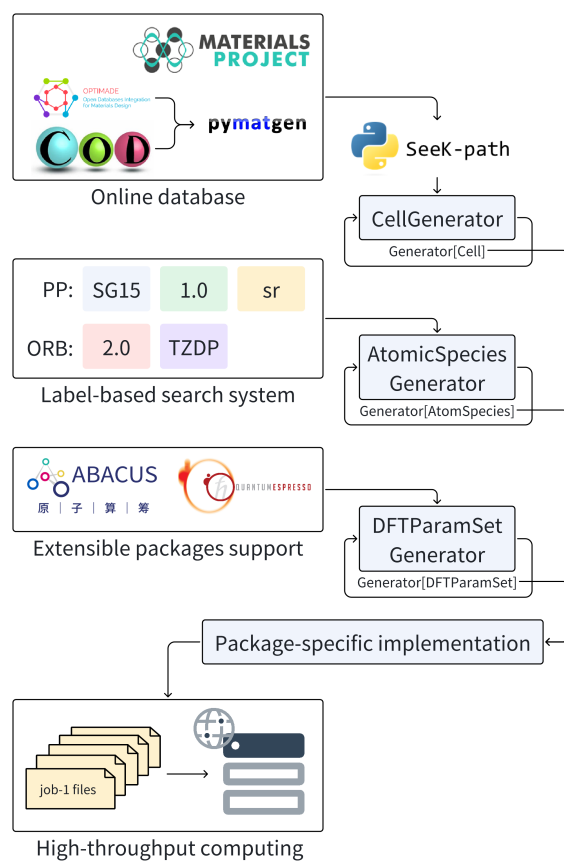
MATERIALS PROJECT

OPTIMADE
Open Databases Integration for Materials Design

COD

pymatgen

Online database

SeeK-path

CellGenerator

Generator[Cell]

PP: SG15 1.0 sr

ORB: 2.0 TZDP

Label-based search system

AtomicSpecies Generator

Generator[AtomSpecies]

ABACUS
原 | 子 | 算 | 筹

QUANTUMESPRESSO

Extensible packages support

DFTParamSet Generator

Generator[DFTParamSet]

Package-specific implementation

job-1 files

High-throughput computing